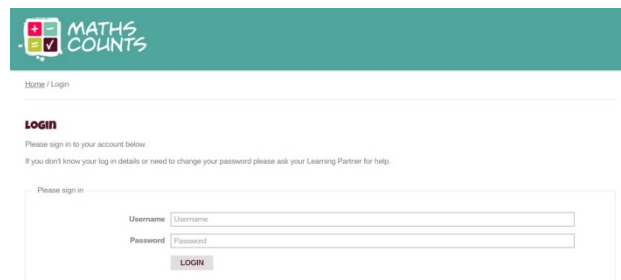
+ − = ✓ MATHS COUNTS

Home / Login

Login

Please sign in to your account below.

If you don't know your log in details or need to change your password please ask your Learning Partner for help.

Please sign in

Username Username

Password Password

LOGIN